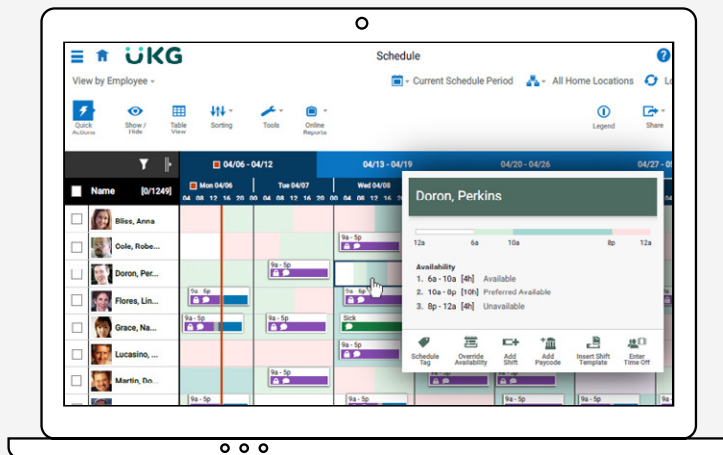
UKG

Schedule

View by Employee

Current Schedule Period

All Home Locations

Lo

Quick Actions

Show / Hide

Table View

Sorting

Tools

Online Reports

Legend

Share

04/06 - 04/12

04/13 - 04/19

04/20 - 04/26

04/27 -

Name

[0/1249]

Mon 04/06

Tue 04/07

Wed 04/08

04 08 12 16 20 04 08 12 16 20 04 08 12

Bliss, Anna

Cole, Robe...

Doron, Per...

Flores, Lin...

Grace, Na...

Lucasino, ...

Martin, Do...

9a - 5p

9a - 5p

9a - 5p

9a - 5p

9a - 5p

9a - 5p

Sick

9a - 5p

9a - 5p

9a - 5p

9a - 5p

9a - 5p

9a - 5p

9a - 5p

9a - 5p

9a - 5p

9a - 5p

Doron, Perkins

12a 6a 10a 8p 12a

Availability

1. 6a - 10a [4h] Available

2. 10a - 8p [10h] Preferred Available

3. 8p - 12a [4h] Unavailable

Schedule Tag

Override Availability

Add Shift

Add Paycode

Insert Shift Template

Enter Time Off